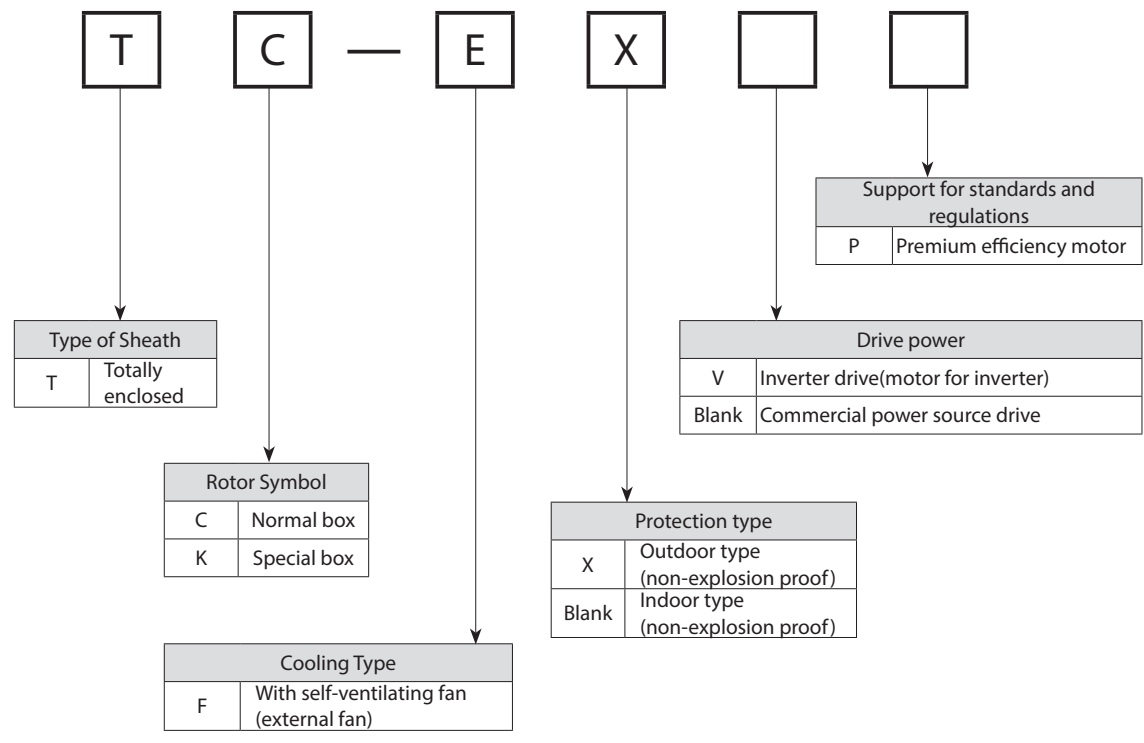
T C — E X

Support for standards and regulations

| P | Premium efficiency motor |
|---|---|

Type of Sheath

| T | Totally enclosed |
|---|---|

Drive power

| V | Inverter drive(motor for inverter) |
|---|---|
| Blank | Commercial power source drive |

Rotor Symbol

| C | Normal box |
|---|---|
| K | Special box |

Protection type

| X | Outdoor type (non-explosion proof) |
|---|---|
| Blank | Indoor type (non-explosion proof) |

Cooling Type

| F | With self-ventilating fan (external fan) |
|---|---|